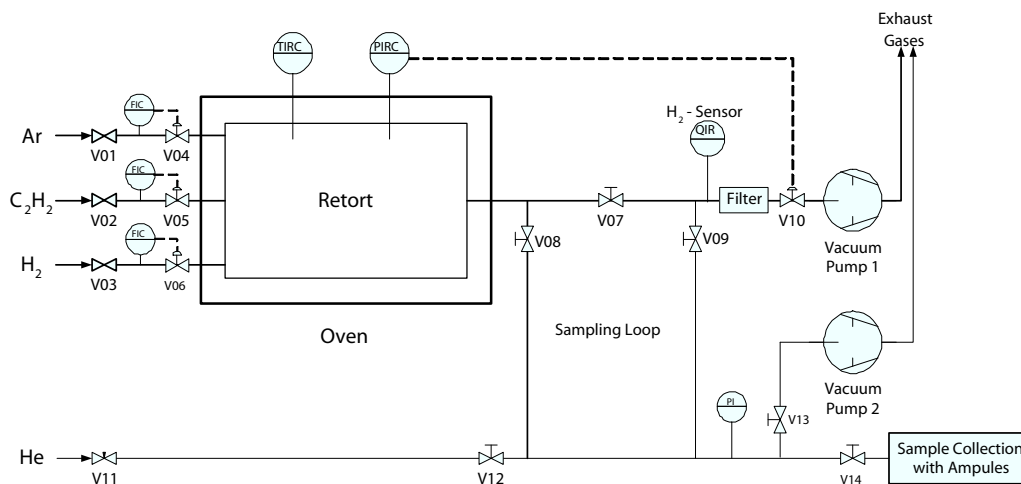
Exhaust Gases

TIRC

PIRC

$H_2$ - Sensor

QIR

FIC

Ar

V01

V04

FIC

$C_2H_2$

V02

V05

Retort

V07

Filter

V10

FIC

$H_2$

V03

V06

V08

V09

Vacuum Pump 1

Oven

Sampling Loop

Vacuum Pump 2

PI

V13

He

V11

V12

V14

Sample Collection with Ampules